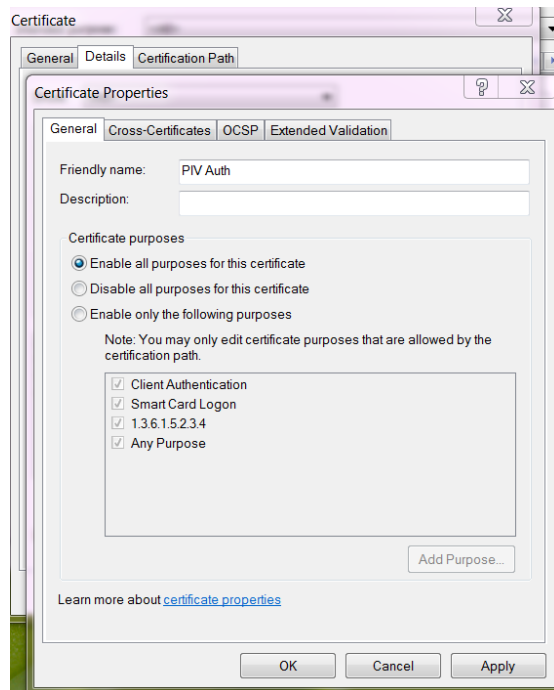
Certificate

General | Details | Certification Path

Certificate Properties

General | Cross-Certificates | OCSP | Extended Validation

Friendly name: PIV Auth

Description:

Certificate purposes

Enable all purposes for this certificate

Disable all purposes for this certificate

Enable only the following purposes

Note: You may only edit certificate purposes that are allowed by the certification path.

Client Authentication
Smart Card Logon
1.3.6.1.5.2.3.4
Any Purpose

Add Purpose...

Learn more about certificate properties

OK | Cancel | Apply